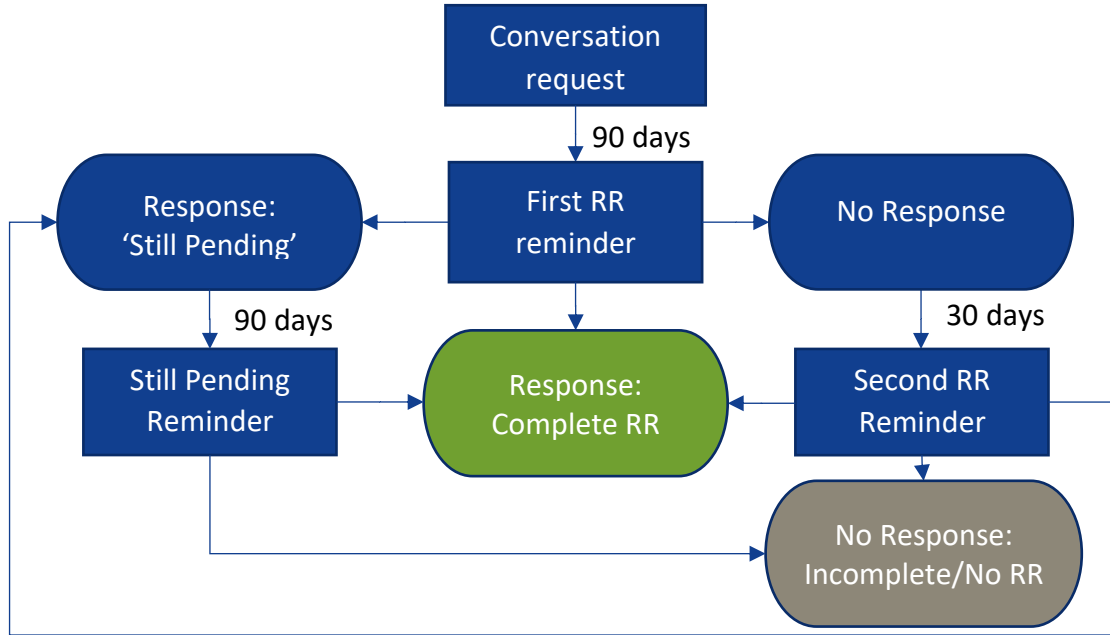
Conversation request

90 days

Response: ‘Still Pending’

First RR reminder

No Response

90 days

30 days

Still Pending Reminder

Response: Complete RR

Second RR Reminder

No Response: Incomplete/No RR